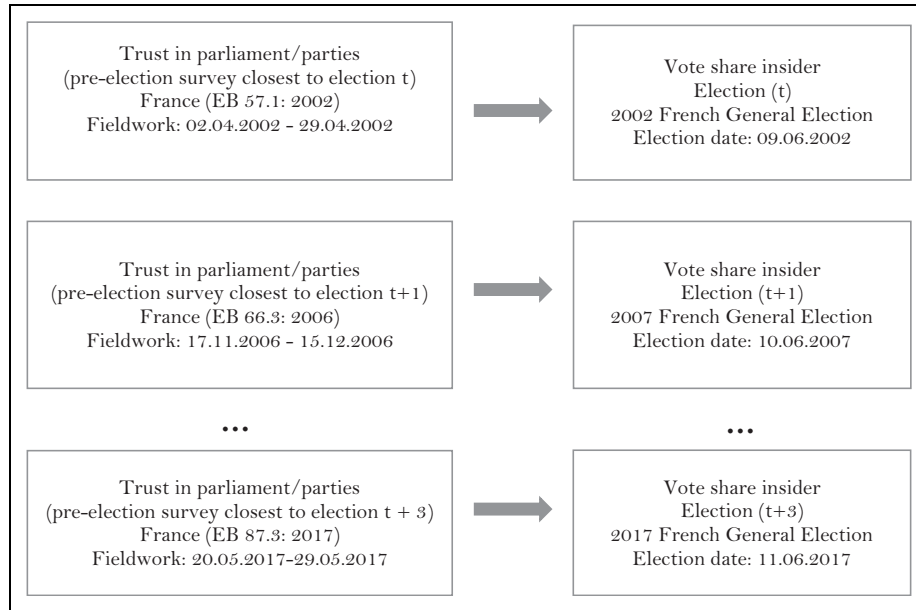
Trust in parliament/parties
(pre-election survey closest to election t)
France (EB 57.1: 2002)
Fieldwork: 02.04.2002 - 29.04.2002

Vote share insider
Election (t)
2002 French General Election
Election date: 09.06.2002

Trust in parliament/parties
(pre-election survey closest to election t+1)
France (EB 66.3: 2006)
Fieldwork: 17.11.2006 - 15.12.2006

Vote share insider
Election (t+1)
2007 French General Election
Election date: 10.06.2007

...

...

Trust in parliament/parties
(pre-election survey closest to election t + 3)
France (EB 87.3: 2017)
Fieldwork: 20.05.2017-29.05.2017

Vote share insider
Election (t+3)
2017 French General Election
Election date: 11.06.2017